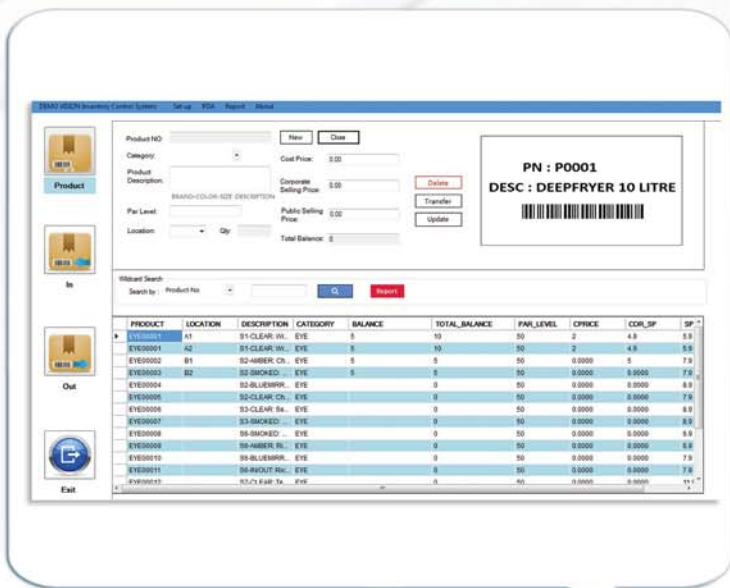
DEMO VISION Inventory Control System   Set up   PDA   Report   About

Product

In

Out

Exit

Product NO:
Category:
Product Description:
BRAND-COLOR-SIZE DESCRIPTION
Par Level:
Location:   Qty:

New   Close

Cost Price: 0.00
Corporate Selling Price: 0.00
Public Selling Price: 0.00
Total Balance: 0

Delete
Transfer
Update

PN : P0001
DESC : DEEPFRYER 10 LITRE

Wildcard Search
Search by: Product No.   Report

| PRODUCT | LOCATION | DESCRIPTION | CATEGORY | BALANCE | TOTAL_BALANCE | PAR_LEVEL | CPRICE | COR_SP | SP |
|---|---|---|---|---|---|---|---|---|---|
| EYE00001 | A1 | S1-CLEAR: W... | EYE | 5 | 10 | 50 | 2 | 4.8 | 5.9 |
| EYE00001 | A2 | S1-CLEAR: W... | EYE | 5 | 10 | 50 | 2 | 4.8 | 5.9 |
| EYE00002 | B1 | S2-AMBER: Ch... | EYE | 5 | 5 | 50 | 0.0000 | 5 | 7.9 |
| EYE00003 | B2 | S2-SMOKED: ... | EYE | 5 | 5 | 50 | 0.0000 | 0.0000 | 7.9 |
| EYE00004 | | S2-BLUEMIRR... | EYE | | 0 | 50 | 0.0000 | 0.0000 | 8.9 |
| EYE00005 | | S3-CLEAR: Ch... | EYE | | 0 | 50 | 0.0000 | 0.0000 | 7.9 |
| EYE00006 | | S3-CLEAR: Sa... | EYE | | 0 | 50 | 0.0000 | 0.0000 | 8.9 |
| EYE00007 | | S3-SMOKED: ... | EYE | | 0 | 50 | 0.0000 | 0.0000 | 8.9 |
| EYE00008 | | S6-SMOKED: ... | EYE | | 0 | 50 | 0.0000 | 0.0000 | 6.9 |
| EYE00009 | | S6-AMBER: Rk... | EYE | | 0 | 50 | 0.0000 | 0.0000 | 6.9 |
| EYE00010 | | S6-BLUEMIRR... | EYE | | 0 | 50 | 0.0000 | 0.0000 | 7.9 |
| EYE00011 | | S6-IN/OUT Ric... | EYE | | 0 | 50 | 0.0000 | 0.0000 | 7.9 |
| EYE00012 | | S7-CLEAR: Ta... | EYE | | 0 | 50 | 0.0000 | 0.0000 | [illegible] |